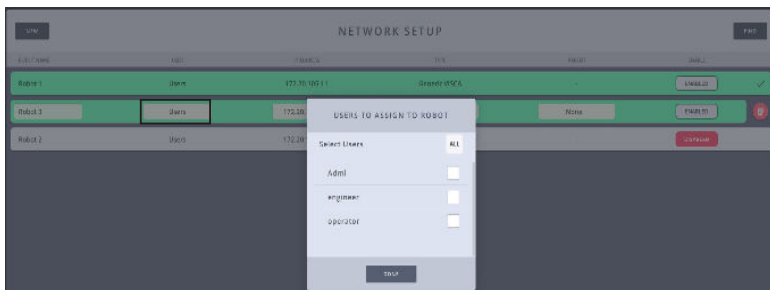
NETWORK SETUP

| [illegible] | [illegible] | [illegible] | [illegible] | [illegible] | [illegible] |
|---|---|---|---|---|---|
| Robot 1 | Users | 172.20.100.11 | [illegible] | - | ENABLED |
| Robot 3 | Users | 172.20 | | None | ENABLED |
| Robot 2 | Users | 172.20 | | | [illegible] |

USERS TO ASSIGN TO ROBOT

Select Users ALL

Admi

engineer

operator

SAVE